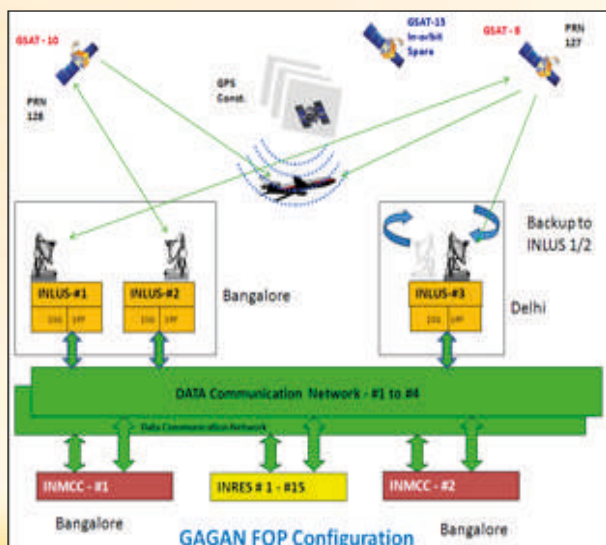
GSAT - 10

PRN 128

GPS Const.

GSAT-15 In-orbit Spare

GSAT - 8

PRN 127

Backup to INLUS 1/2

INLUS-#1

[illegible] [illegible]

INLUS-#2

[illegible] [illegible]

Bangalore

INLUS-#3

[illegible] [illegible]

Delhi

DATA Communication Network - #1 to #4

Data Communication Network

INMCC - #1

INRES # 1 - #15

INMCC - #2

Bangalore

GAGAN FOP Configuration

Bangalore